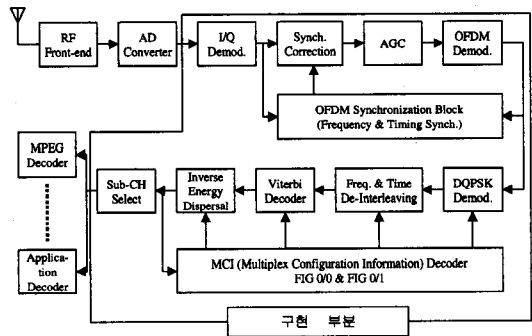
RF Front-end

AD Converter

I/Q Demod.

Synch. Correction

AGC

OFDM Demod.

OFDM Synchronization Block (Frequency & Timing Synch.)

MPEG Decoder

Sub-CH Select

Inverse Energy Dispersal

Viterbi Decoder

Freq. & Time De-Interleaving

DQPSK Demod.

Application Decoder

MCI (Multiplex Configuration Information) Decoder FIG 0/0 & FIG 0/1

구현 부분